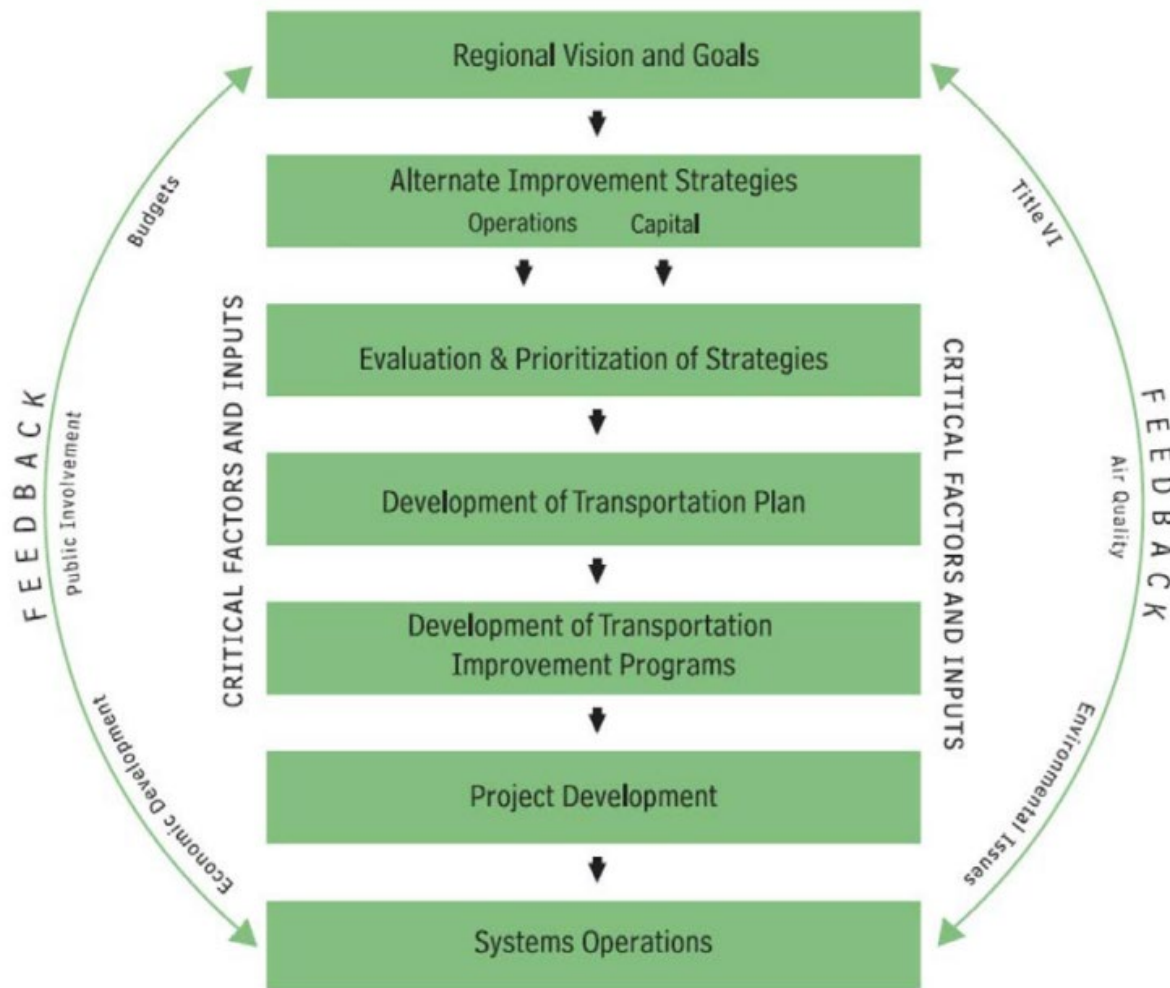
Regional Vision and Goals

Alternate Improvement Strategies
Operations Capital

Evaluation & Prioritization of Strategies

Development of Transportation Plan

Development of Transportation Improvement Programs

Project Development

Systems Operations

CRITICAL FACTORS AND INPUTS

CRITICAL FACTORS AND INPUTS

FEEDBACK
Budgets
Public Involvement
Economic Development

FEEDBACK
Title VI
Air Quality
Environmental Issues